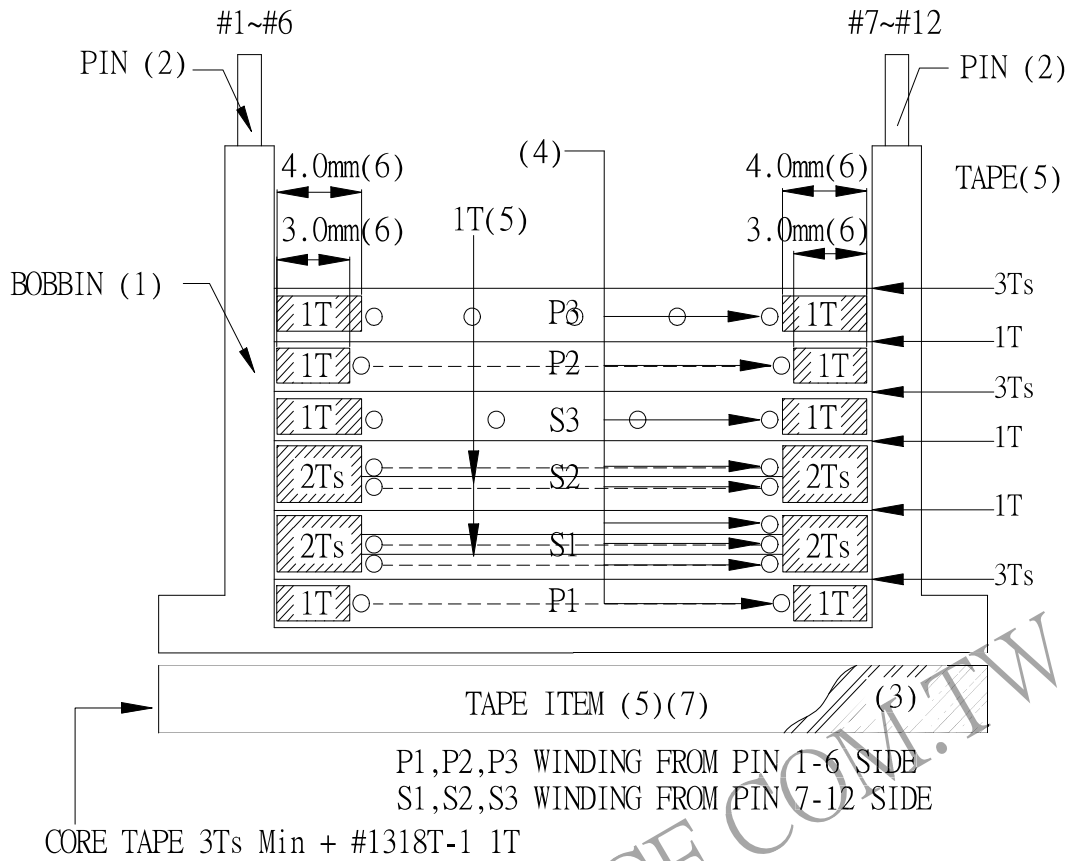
#1~#6

#7~#12

PIN (2)

PIN (2)

(4)

4.0mm(6)

4.0mm(6)

TAPE(5)

3.0mm(6)

1T(5)

3.0mm(6)

BOBBIN (1)

3Ts

1T

P3

1T

1T

1T

1T

P2

1T

3Ts

1T

S3

1T

1T

2Ts

S2

2Ts

1T

2Ts

S1

2Ts

3Ts

1T

P1

1T

TAPE ITEM (5)(7)

(3)

P1,P2,P3 WINDING FROM PIN 1-6 SIDE
S1,S2,S3 WINDING FROM PIN 7-12 SIDE

CORE TAPE 3Ts Min + #1318T-1 1T

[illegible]F.COM.TW